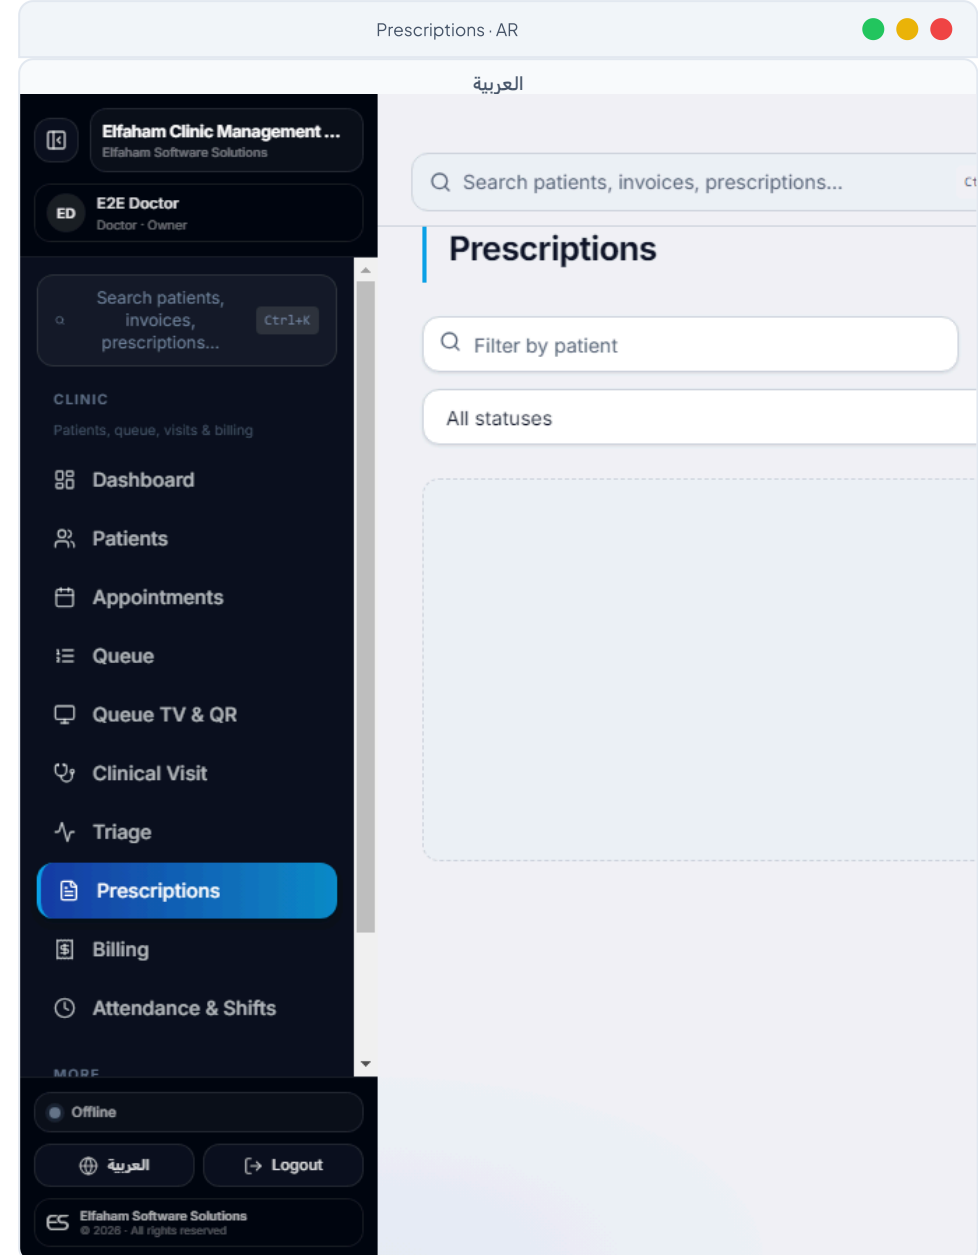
Prescriptions · AR

العربية

Elfaham Clinic Management ...
Elfaham Software Solutions

ED
E2E Doctor
Doctor · Owner

Search patients, invoices, prescriptions...
Ctrl+K

CLINIC
Patients, queue, visits & billing

Dashboard
Patients
Appointments
Queue
Queue TV & QR
Clinical Visit
Triage
Prescriptions
Billing
Attendance & Shifts

MORE

Offline

العربية
Logout

ES
Elfaham Software Solutions
© 2026 · All rights reserved

Search patients, invoices, prescriptions...
Ct

Prescriptions

Filter by patient

All statuses